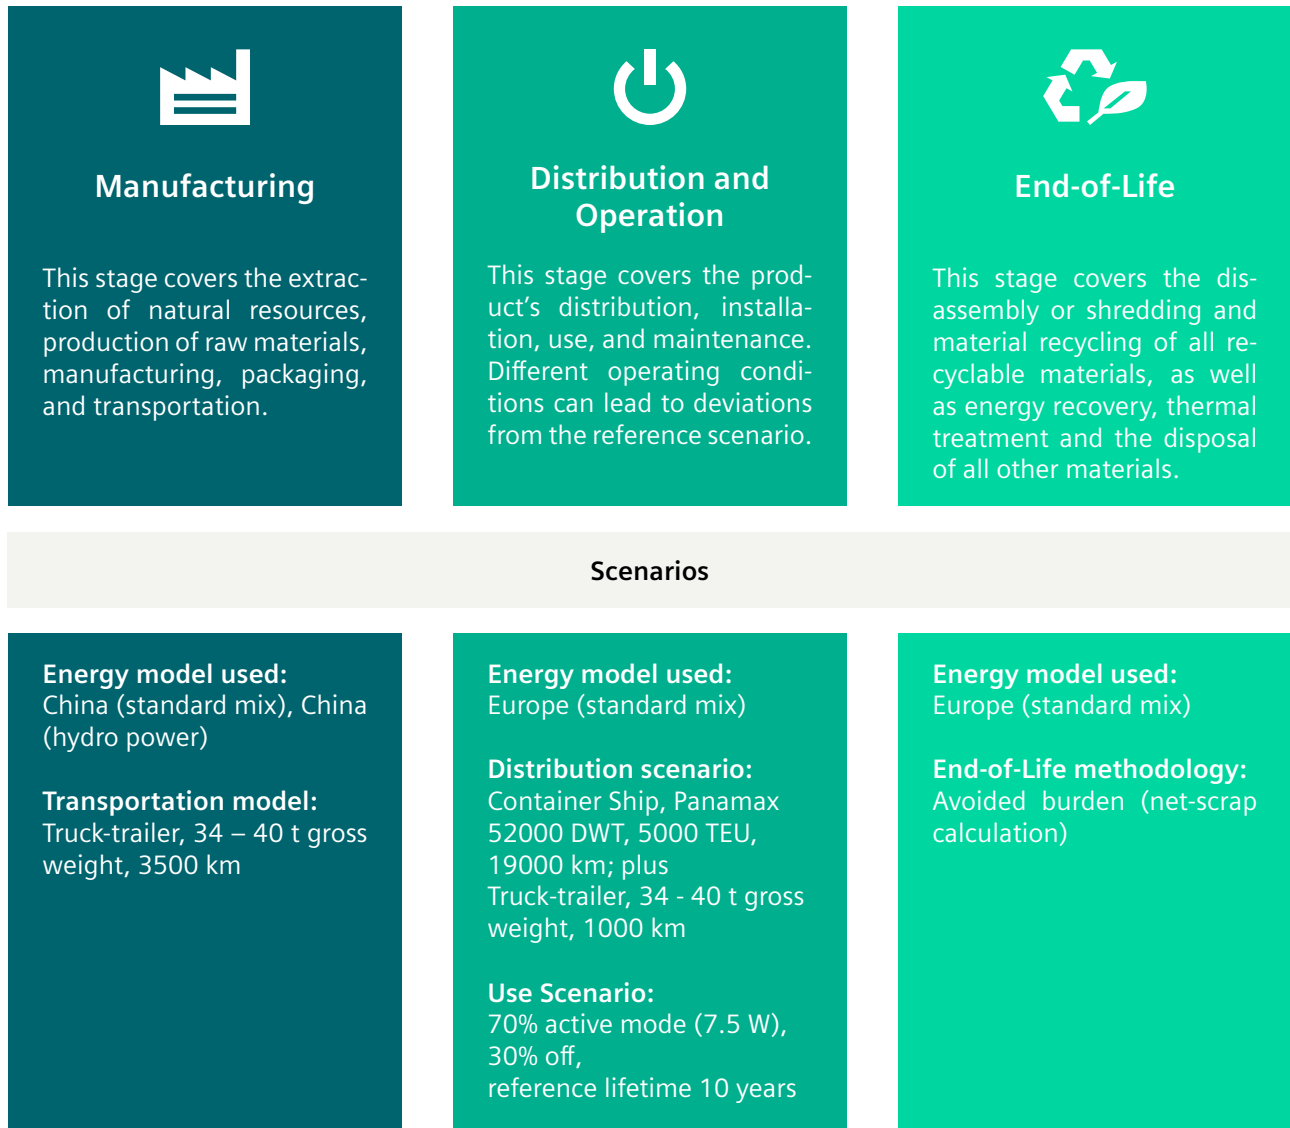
Manufacturing

This stage covers the extraction of natural resources, production of raw materials, manufacturing, packaging, and transportation.

Distribution and Operation

This stage covers the product's distribution, installation, use, and maintenance. Different operating conditions can lead to deviations from the reference scenario.

End-of-Life

This stage covers the disassembly or shredding and material recycling of all recyclable materials, as well as energy recovery, thermal treatment and the disposal of all other materials.

Scenarios

Energy model used:
China (standard mix), China (hydro power)

Transportation model:
Truck-trailer, 34 – 40 t gross weight, 3500 km

Energy model used:
Europe (standard mix)

Distribution scenario:
Container Ship, Panamax 52000 DWT, 5000 TEU, 19000 km; plus
Truck-trailer, 34 - 40 t gross weight, 1000 km

Use Scenario:
70% active mode (7.5 W),
30% off,
reference lifetime 10 years

Energy model used:
Europe (standard mix)

End-of-Life methodology:
Avoided burden (net-scrap calculation)